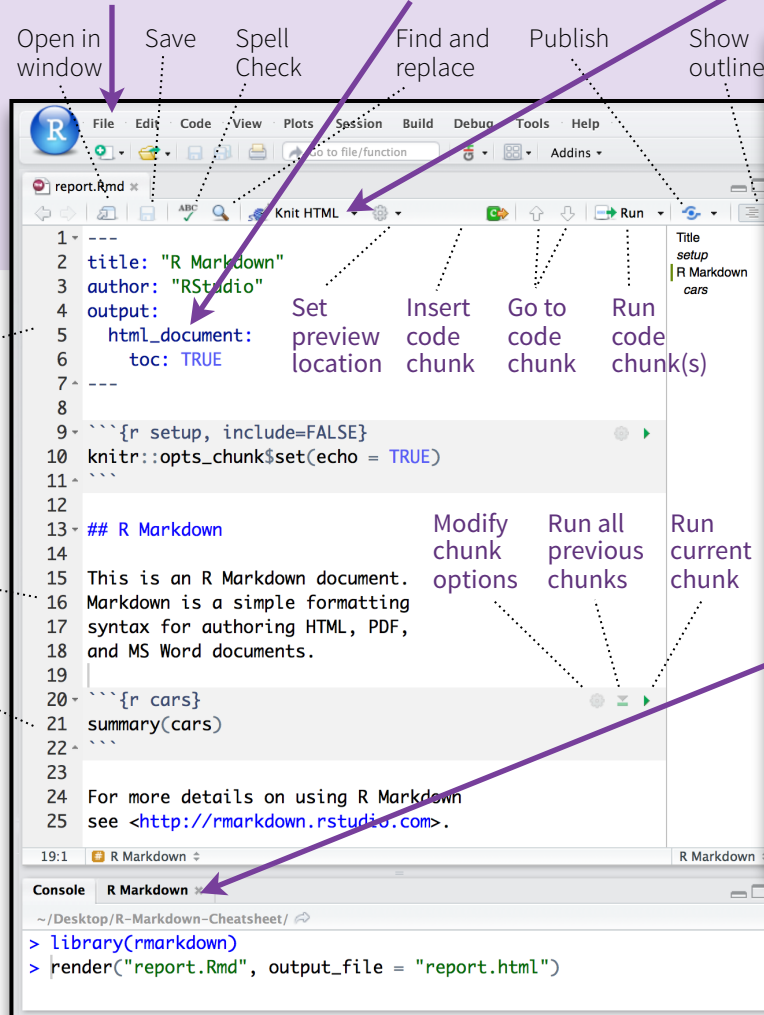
Open in window

Save

Spell Check

Find and replace

Publish

Show outline

File Edit Code View Plots Session Build Debug Tools Help

Go to file/function

Addins

report.Rmd

Knit HTML

Run

Title
setup
R Markdown
cars

1 ---
2 title: "R Markdown"
3 author: "RStudio"
4 output:
5 html_document:
6 toc: TRUE
7 ---
8
9 ```{r setup, include=FALSE}
10 knitr::opts_chunk$set(echo = TRUE)
11 ```
12
13 ## R Markdown
14
15 This is an R Markdown document.
16 Markdown is a simple formatting
17 syntax for authoring HTML, PDF,
18 and MS Word documents.
19
20 ```{r cars}
21 summary(cars)
22 ```
23
24 For more details on using R Markdown
25 see <http://rmarkdown.rstudio.com>.

Set preview location

Insert code chunk

Go to code chunk

Run code chunk(s)

Modify chunk options

Run all previous chunks

Run current chunk

19:1 R Markdown

R Markdown

Console R Markdown

~/Desktop/R-Markdown-Cheatsheet/

> library(rmarkdown)
> render("report.Rmd", output_file = "report.html")